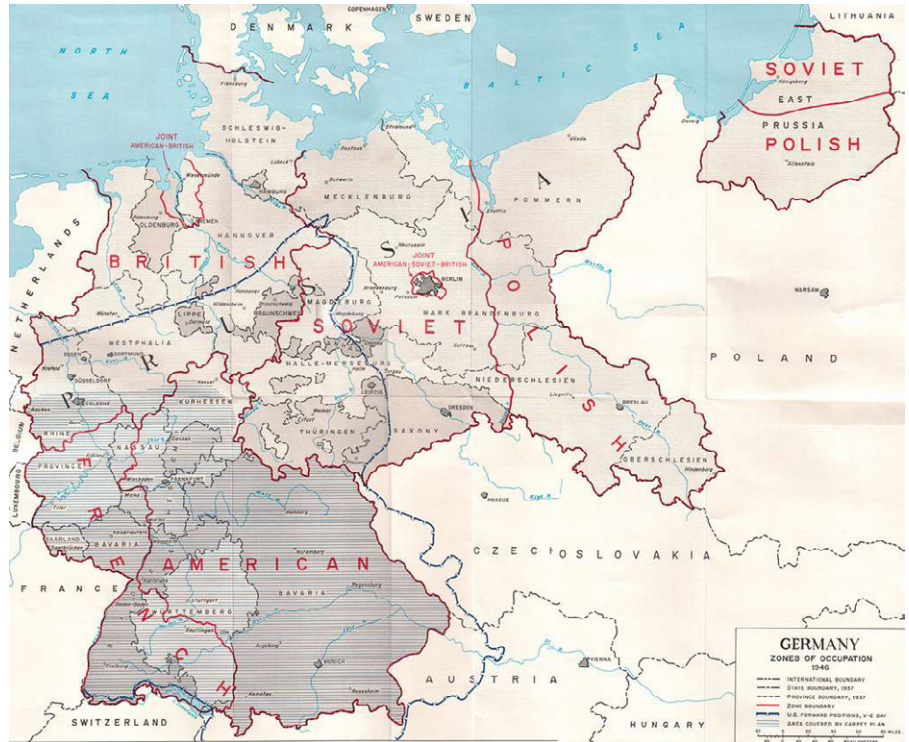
DENMARK
COPENHAGEN
SWEDEN
LITHUANIA
NORTH
SEA
BALTIC SEA
SOVIET
Königsberg
EAST
PRUSSIA
POLISH
Allenstein
Flensburg
JOINT
AMERICAN-BRITISH
SCHLESWIG-
HOLSTEIN
Stralsund
Kiel
Rostock
Lübeck
Schwerin
HAMBURG
MECKLENBURG
Wesermünde
BREMEN
Oldenburg
OLDENBURG
HANNOVER
POMMERN
Stettin
BRITISH
S
P
JOINT
AMERICAN-SOVIET-BRITISH
BERLIN
Potsdam
Hannover
Braunschweig
BRAUNSCHWEIG
MAGDEBURG
Magdeburg
LIPPE
Hildesheim
Detmold
R
SOVIET
MARK BRANDENBURG
O
L
Münster
WESTPHALIA
WARSAW
NETHERLANDS
Essen
Dortmund
U
Krefeld
DÜSSELDORF
HALLE-MERSEBURG
Halle
POLAND
I
NIEDERSCHLESIEN
P
Cologne
Kassel
KURHESSEN
Weimar
Erfurt
LEIPZIG
Dresden
Liegnitz
BRESLAU
Aachen
THÜRINGEN
SAXONY
S
RHINE
NASSAU
Giessen
Koblenz
Wiesbaden
FRANKFURT
PROVINCE
Mainz
H
OBERSCHLESIEN
Hindenburg
LUXEMBOURG
BELGIUM
Trier
F
SAARLAND
Saarbrücken
BAVARIA
Kaiserslautern
R
Nuremberg
PRAGUE
E
CZECHOSLOVAKIA
AMERICAN
Karlsruhe
Regensburg
FRANCE
N
WÜRTTEMBERG
BAVARIA
C
Stuttgart
Augsburg
MUNICH
H
Freiburg
Kempten
Rosenheim
AUSTRIA
VIENNA
SWITZERLAND
HUNGARY
GERMANY
ZONES OF OCCUPATION
1946
INTERNATIONAL BOUNDARY
STATE BOUNDARY, 1937
PROVINCE BOUNDARY, 1937
ZONE BOUNDARY
U.S. FORWARD POSITIONS, V-E DAY
AREA COVERED BY CARPET PLAN
MILES